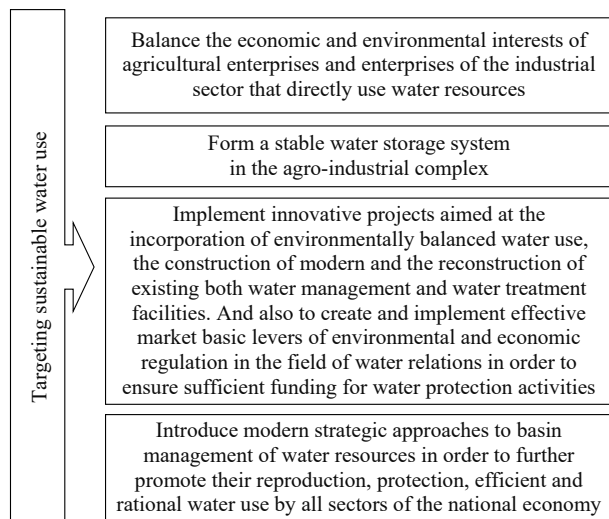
Targeting sustainable water use

Balance the economic and environmental interests of agricultural enterprises and enterprises of the industrial sector that directly use water resources

Form a stable water storage system in the agro-industrial complex

Implement innovative projects aimed at the incorporation of environmentally balanced water use, the construction of modern and the reconstruction of existing both water management and water treatment facilities. And also to create and implement effective market basic levers of environmental and economic regulation in the field of water relations in order to ensure sufficient funding for water protection activities

Introduce modern strategic approaches to basin management of water resources in order to further promote their reproduction, protection, efficient and rational water use by all sectors of the national economy